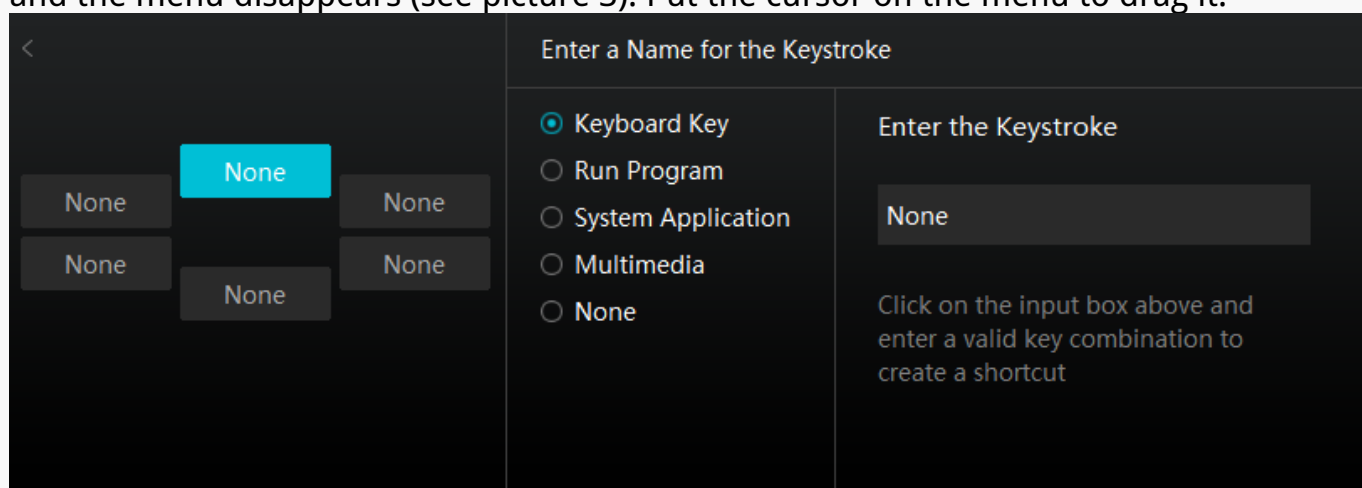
and the menu disappears (see picture 3). Put the cursor on the menu to drag it.

<

None

None

None

None

None

None

Enter a Name for the Keystroke

Keyboard Key

Run Program

System Application

Multimedia

None

Enter the Keystroke

None

Click on the input box above and enter a valid key combination to create a shortcut